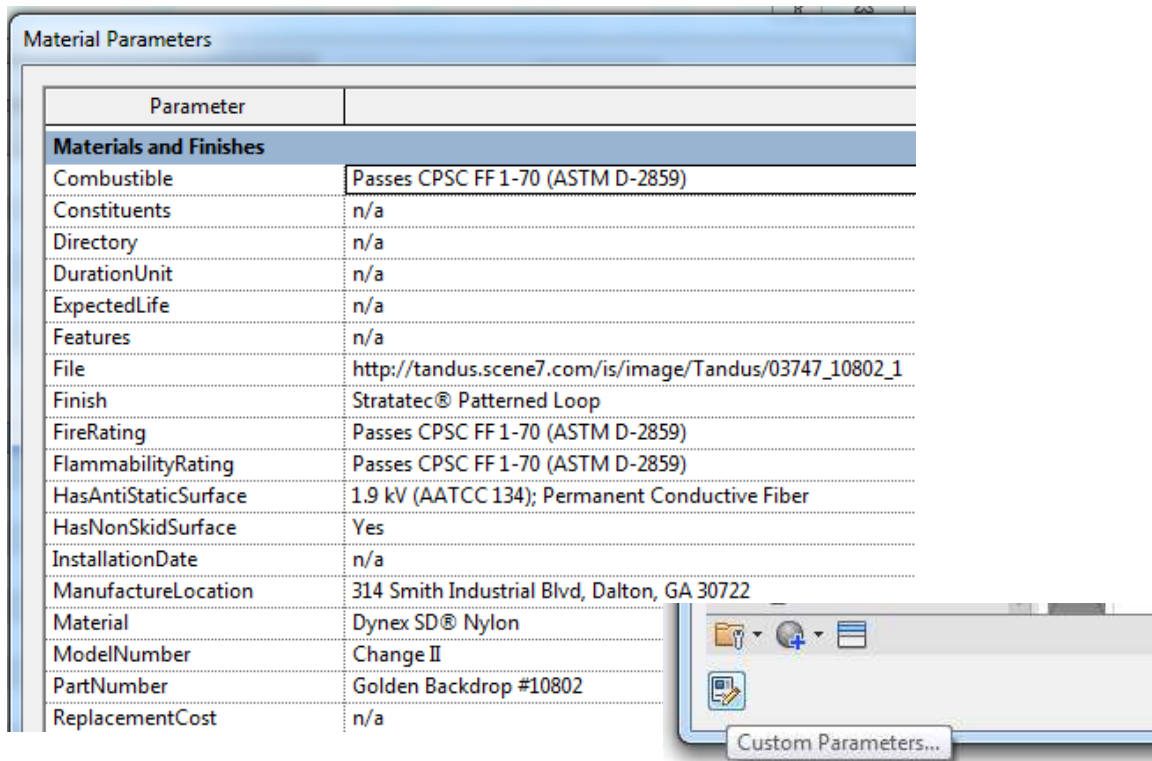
Material Parameters

| Parameter | |
|---|---|
| **Materials and Finishes** | |
| Combustible | Passes CPSC FF 1-70 (ASTM D-2859) |
| Constituents | n/a |
| Directory | n/a |
| DurationUnit | n/a |
| ExpectedLife | n/a |
| Features | n/a |
| File | http://tandus.scene7.com/is/image/Tandus/03747_10802_1 |
| Finish | Stratatec® Patterned Loop |
| FireRating | Passes CPSC FF 1-70 (ASTM D-2859) |
| FlammabilityRating | Passes CPSC FF 1-70 (ASTM D-2859) |
| HasAntiStaticSurface | 1.9 kV (AATCC 134); Permanent Conductive Fiber |
| HasNonSkidSurface | Yes |
| InstallationDate | n/a |
| ManufactureLocation | 314 Smith Industrial Blvd, Dalton, GA 30722 |
| Material | Dynex SD® Nylon |
| ModelNumber | Change II |
| PartNumber | Golden Backdrop #10802 |
| ReplacementCost | n/a |

Custom Parameters...